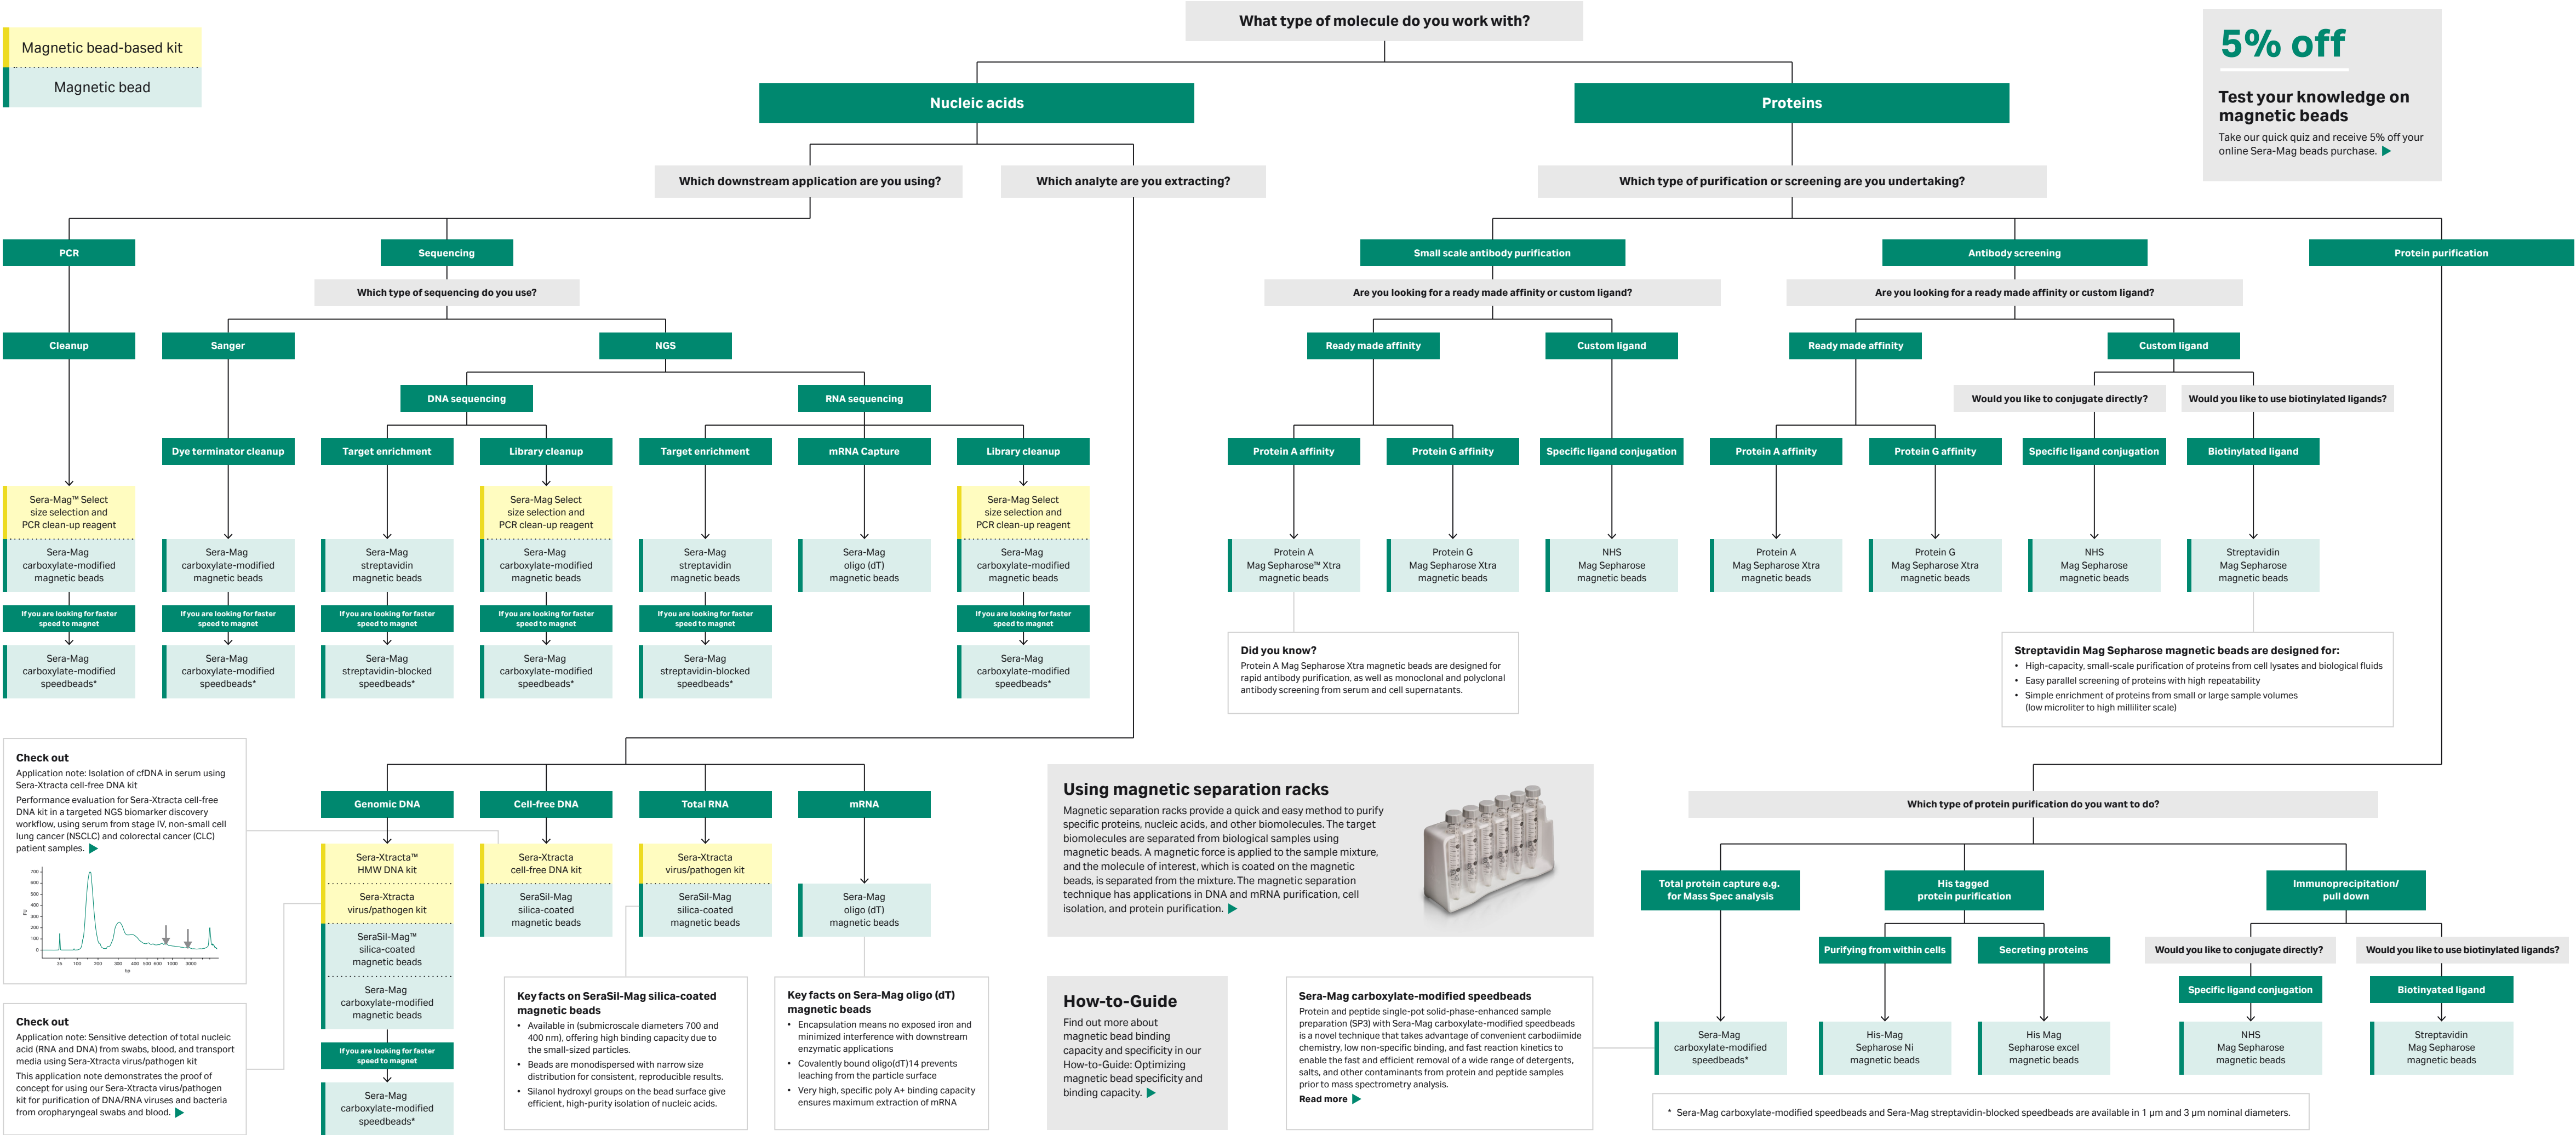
Magnetic bead-based kit

Magnetic bead

What type of molecule do you work with?

5% off

Test your knowledge on magnetic beads

Take our quick quiz and receive 5% off your online Sera-Mag beads purchase.

Nucleic acids

Proteins

Which downstream application are you using?

Which analyte are you extracting?

Which type of purification or screening are you undertaking?

PCR

Sequencing

Which type of sequencing do you use?

Cleanup

Sanger

NGS

DNA sequencing

RNA sequencing

Dye terminator cleanup

Target enrichment

Library cleanup

Target enrichment

mRNA Capture

Library cleanup

Sera-Mag™ Select size selection and PCR clean-up reagent

Sera-Mag carboxylate-modified magnetic beads

If you are looking for faster speed to magnet

Sera-Mag carboxylate-modified speedbeads*

Sera-Mag carboxylate-modified magnetic beads

If you are looking for faster speed to magnet

Sera-Mag carboxylate-modified speedbeads*

Sera-Mag streptavidin magnetic beads

If you are looking for faster speed to magnet

Sera-Mag streptavidin-blocked speedbeads*

Sera-Mag Select size selection and PCR clean-up reagent

Sera-Mag carboxylate-modified magnetic beads

If you are looking for faster speed to magnet

Sera-Mag carboxylate-modified speedbeads*

Sera-Mag streptavidin magnetic beads

If you are looking for faster speed to magnet

Sera-Mag streptavidin-blocked speedbeads*

Sera-Mag oligo (dT) magnetic beads

Sera-Mag Select size selection and PCR clean-up reagent

Sera-Mag carboxylate-modified magnetic beads

If you are looking for faster speed to magnet

Sera-Mag carboxylate-modified speedbeads*

Small scale antibody purification

Antibody screening

Protein purification

Are you looking for a ready made affinity or custom ligand?

Are you looking for a ready made affinity or custom ligand?

Ready made affinity

Custom ligand

Ready made affinity

Custom ligand

Would you like to conjugate directly?

Would you like to use biotinylated ligands?

Protein A affinity

Protein G affinity

Specific ligand conjugation

Protein A affinity

Protein G affinity

Specific ligand conjugation

Biotinylated ligand

Protein A Mag Sepharose™ Xtra magnetic beads

Protein G Mag Sepharose Xtra magnetic beads

NHS Mag Sepharose magnetic beads

Protein A Mag Sepharose Xtra magnetic beads

Protein G Mag Sepharose Xtra magnetic beads

NHS Mag Sepharose magnetic beads

Streptavidin Mag Sepharose magnetic beads

Did you know?
Protein A Mag Sepharose Xtra magnetic beads are designed for rapid antibody purification, as well as monoclonal and polyclonal antibody screening from serum and cell supernatants.

Streptavidin Mag Sepharose magnetic beads are designed for:
• High-capacity, small-scale purification of proteins from cell lysates and biological fluids
• Easy parallel screening of proteins with high repeatability
• Simple enrichment of proteins from small or large sample volumes (low microliter to high milliliter scale)

Check out
Application note: Isolation of cfDNA in serum using Sera-Xtracta cell-free DNA kit
Performance evaluation for Sera-Xtracta cell-free DNA kit in a targeted NGS biomarker discovery workflow, using serum from stage IV, non-small cell lung cancer (NSCLC) and colorectal cancer (CLC) patient samples.

Check out
Application note: Sensitive detection of total nucleic acid (RNA and DNA) from swabs, blood, and transport media using Sera-Xtracta virus/pathogen kit
This application note demonstrates the proof of concept for using our Sera-Xtracta virus/pathogen kit for purification of DNA/RNA viruses and bacteria from oropharyngeal swabs and blood.

Genomic DNA

Cell-free DNA

Total RNA

mRNA

Sera-Xtracta™ HMW DNA kit

Sera-Xtracta virus/pathogen kit

SeraSil-Mag™ silica-coated magnetic beads

Sera-Mag carboxylate-modified magnetic beads

If you are looking for faster speed to magnet

Sera-Mag carboxylate-modified speedbeads*

Sera-Xtracta cell-free DNA kit

SeraSil-Mag silica-coated magnetic beads

Sera-Xtracta virus/pathogen kit

SeraSil-Mag silica-coated magnetic beads

Sera-Mag oligo (dT) magnetic beads

Key facts on SeraSil-Mag silica-coated magnetic beads
• Available in (submicroscale diameters 700 and 400 nm), offering high binding capacity due to the small-sized particles.
• Beads are monodispersed with narrow size distribution for consistent, reproducible results.
• Silanol hydroxyl groups on the bead surface give efficient, high-purity isolation of nucleic acids.

Key facts on Sera-Mag oligo (dT) magnetic beads
• Encapsulation means no exposed iron and minimized interference with downstream enzymatic applications
• Covalently bound oligo(dT)14 prevents leaching from the particle surface
• Very high, specific poly A+ binding capacity ensures maximum extraction of mRNA

Using magnetic separation racks
Magnetic separation racks provide a quick and easy method to purify specific proteins, nucleic acids, and other biomolecules. The target biomolecules are separated from biological samples using magnetic beads. A magnetic force is applied to the sample mixture, and the molecule of interest, which is coated on the magnetic beads, is separated from the mixture. The magnetic separation technique has applications in DNA and mRNA purification, cell isolation, and protein purification.

How-to-Guide
Find out more about magnetic bead binding capacity and specificity in our How-to-Guide: Optimizing magnetic bead specificity and binding capacity.

Sera-Mag carboxylate-modified speedbeads
Protein and peptide single-pot solid-phase-enhanced sample preparation (SP3) with Sera-Mag carboxylate-modified speedbeads is a novel technique that takes advantage of convenient carbodiimide chemistry, reduced non-specific binding, and fast reaction kinetics to enable the fast and efficient removal of a wide range of detergents, salts, and other contaminants from protein and peptide samples prior to mass spectrometry analysis.
Read more

Which type of protein purification do you want to do?

Total protein capture e.g. for Mass Spec analysis

His tagged protein purification

Immunoprecipitation/ pull down

Purifying from within cells

Secreting proteins

Would you like to conjugate directly?

Would you like to use biotinylated ligands?

Specific ligand conjugation

Biotinyated ligand

Sera-Mag carboxylate-modified speedbeads*

His-Mag Sepharose Ni magnetic beads

His Mag Sepharose excel magnetic beads

NHS Mag Sepharose magnetic beads

Streptavidin Mag Sepharose magnetic beads

* Sera-Mag carboxylate-modified speedbeads and Sera-Mag streptavidin-blocked speedbeads are available in 1 µm and 3 µm nominal diameters.